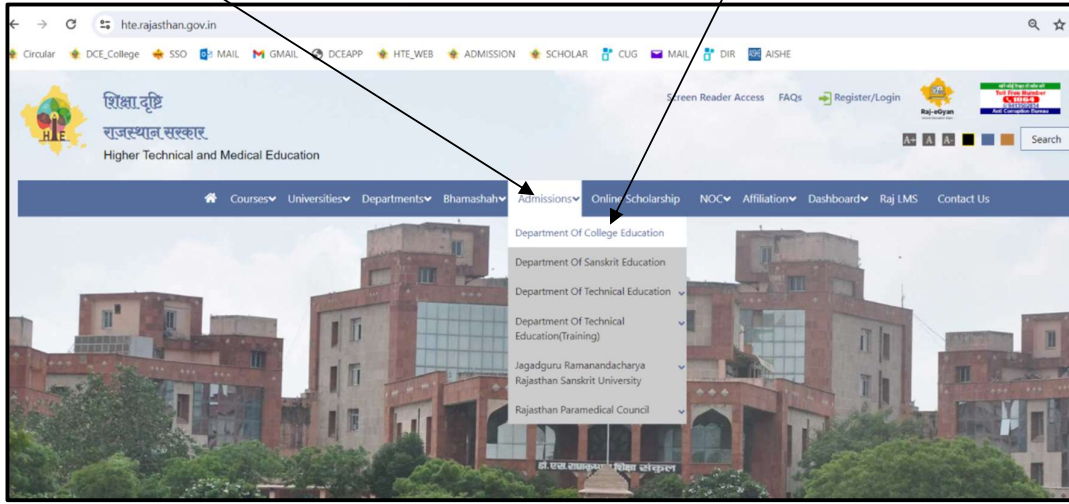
hte.rajasthan.gov.in

Circular DCE_College SSO MAIL GMAIL DCEAPP HTE_WEB ADMISSION SCHOLAR CUG MAIL DIR AISHE

शिक्षा दृष्टि
राजस्थान सरकार
Higher Technical and Medical Education

Screen Reader Access FAQs Register/Login

Raj-eGyan

Toll Free Number
1064
Anti Corruption Bureau

A+ A A-

Search

Courses Universities Departments Bhamashah Admissions Online Scholarship NOC Affiliation Dashboard Raj LMS Contact Us

Department Of College Education
Department Of Sanskrit Education
Department Of Technical Education
Department Of Technical Education(Training)
Jagadguru Ramanandacharya Rajasthan Sanskrit University
Rajasthan Paramedical Council

डॉ. एस. राधाकृष्णन शिक्षा संकुल